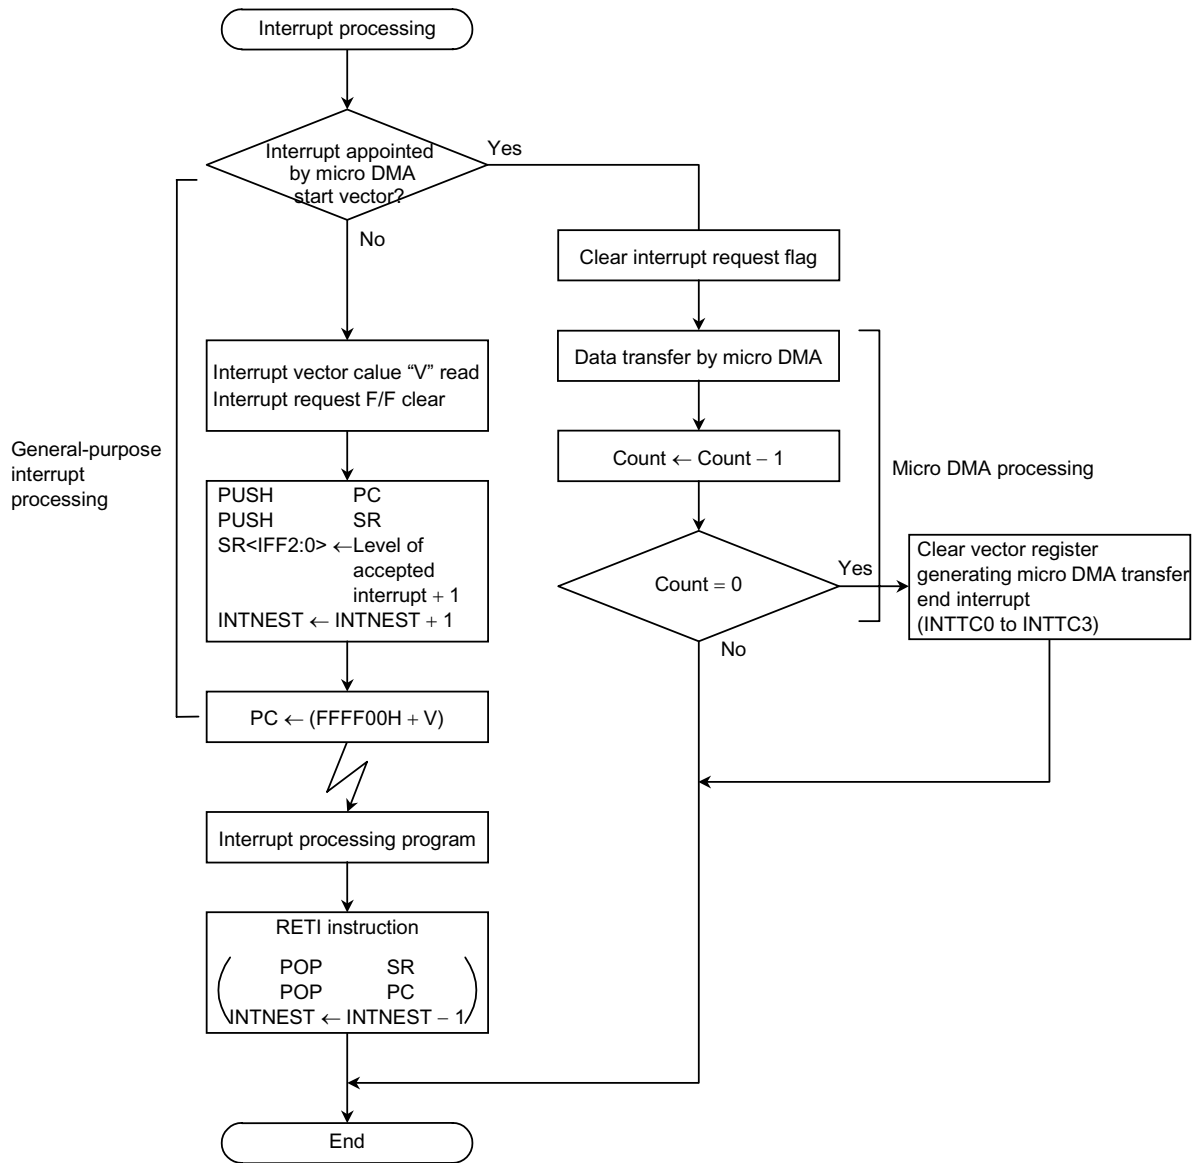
Interrupt processing

Interrupt appointed by micro DMA start vector?

Yes

No

Clear interrupt request flag

General-purpose interrupt processing

Interrupt vector calue "V" read
Interrupt request F/F clear

Data transfer by micro DMA

Count ← Count − 1

Micro DMA processing

PUSH PC
PUSH SR
SR<IFF2:0> ← Level of accepted interrupt + 1
INTNEST ← INTNEST + 1

Count = 0

Yes

No

Clear vector register generating micro DMA transfer end interrupt (INTTC0 to INTTC3)

PC ← (FFFF00H + V)

Interrupt processing program

RETI instruction
POP SR
POP PC
INTNEST ← INTNEST − 1

End